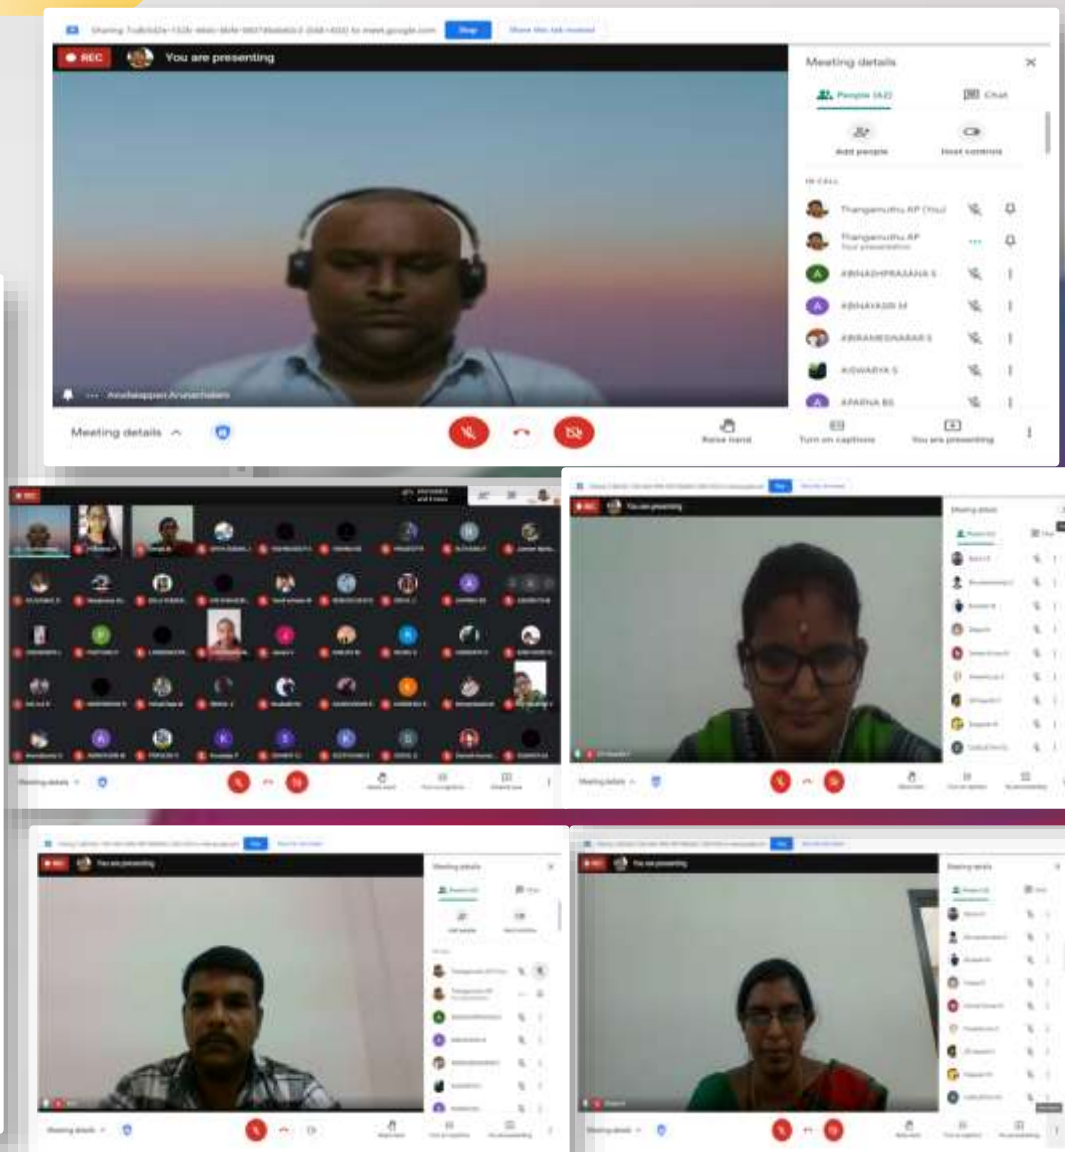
Sharing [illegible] to meet.google.com Stop Share this tab instead

REC You are presenting

Meeting details

People (42) Chat

Add people Host controls

IN CALL

Thangamuthu AP (You)

Thangamuthu AP Your presentation

ABINADHPRASANA S

ABINAYASRI M

ABIRAMESNABAR S

AISWARYA S

APARNA BS

Anathakappan Arunachalam

Meeting details

Raise hand Turn on captions You are presenting

REC

REC You are presenting

Meeting details

REC You are presenting

Meeting details

REC You are presenting

Meeting details

Meeting details